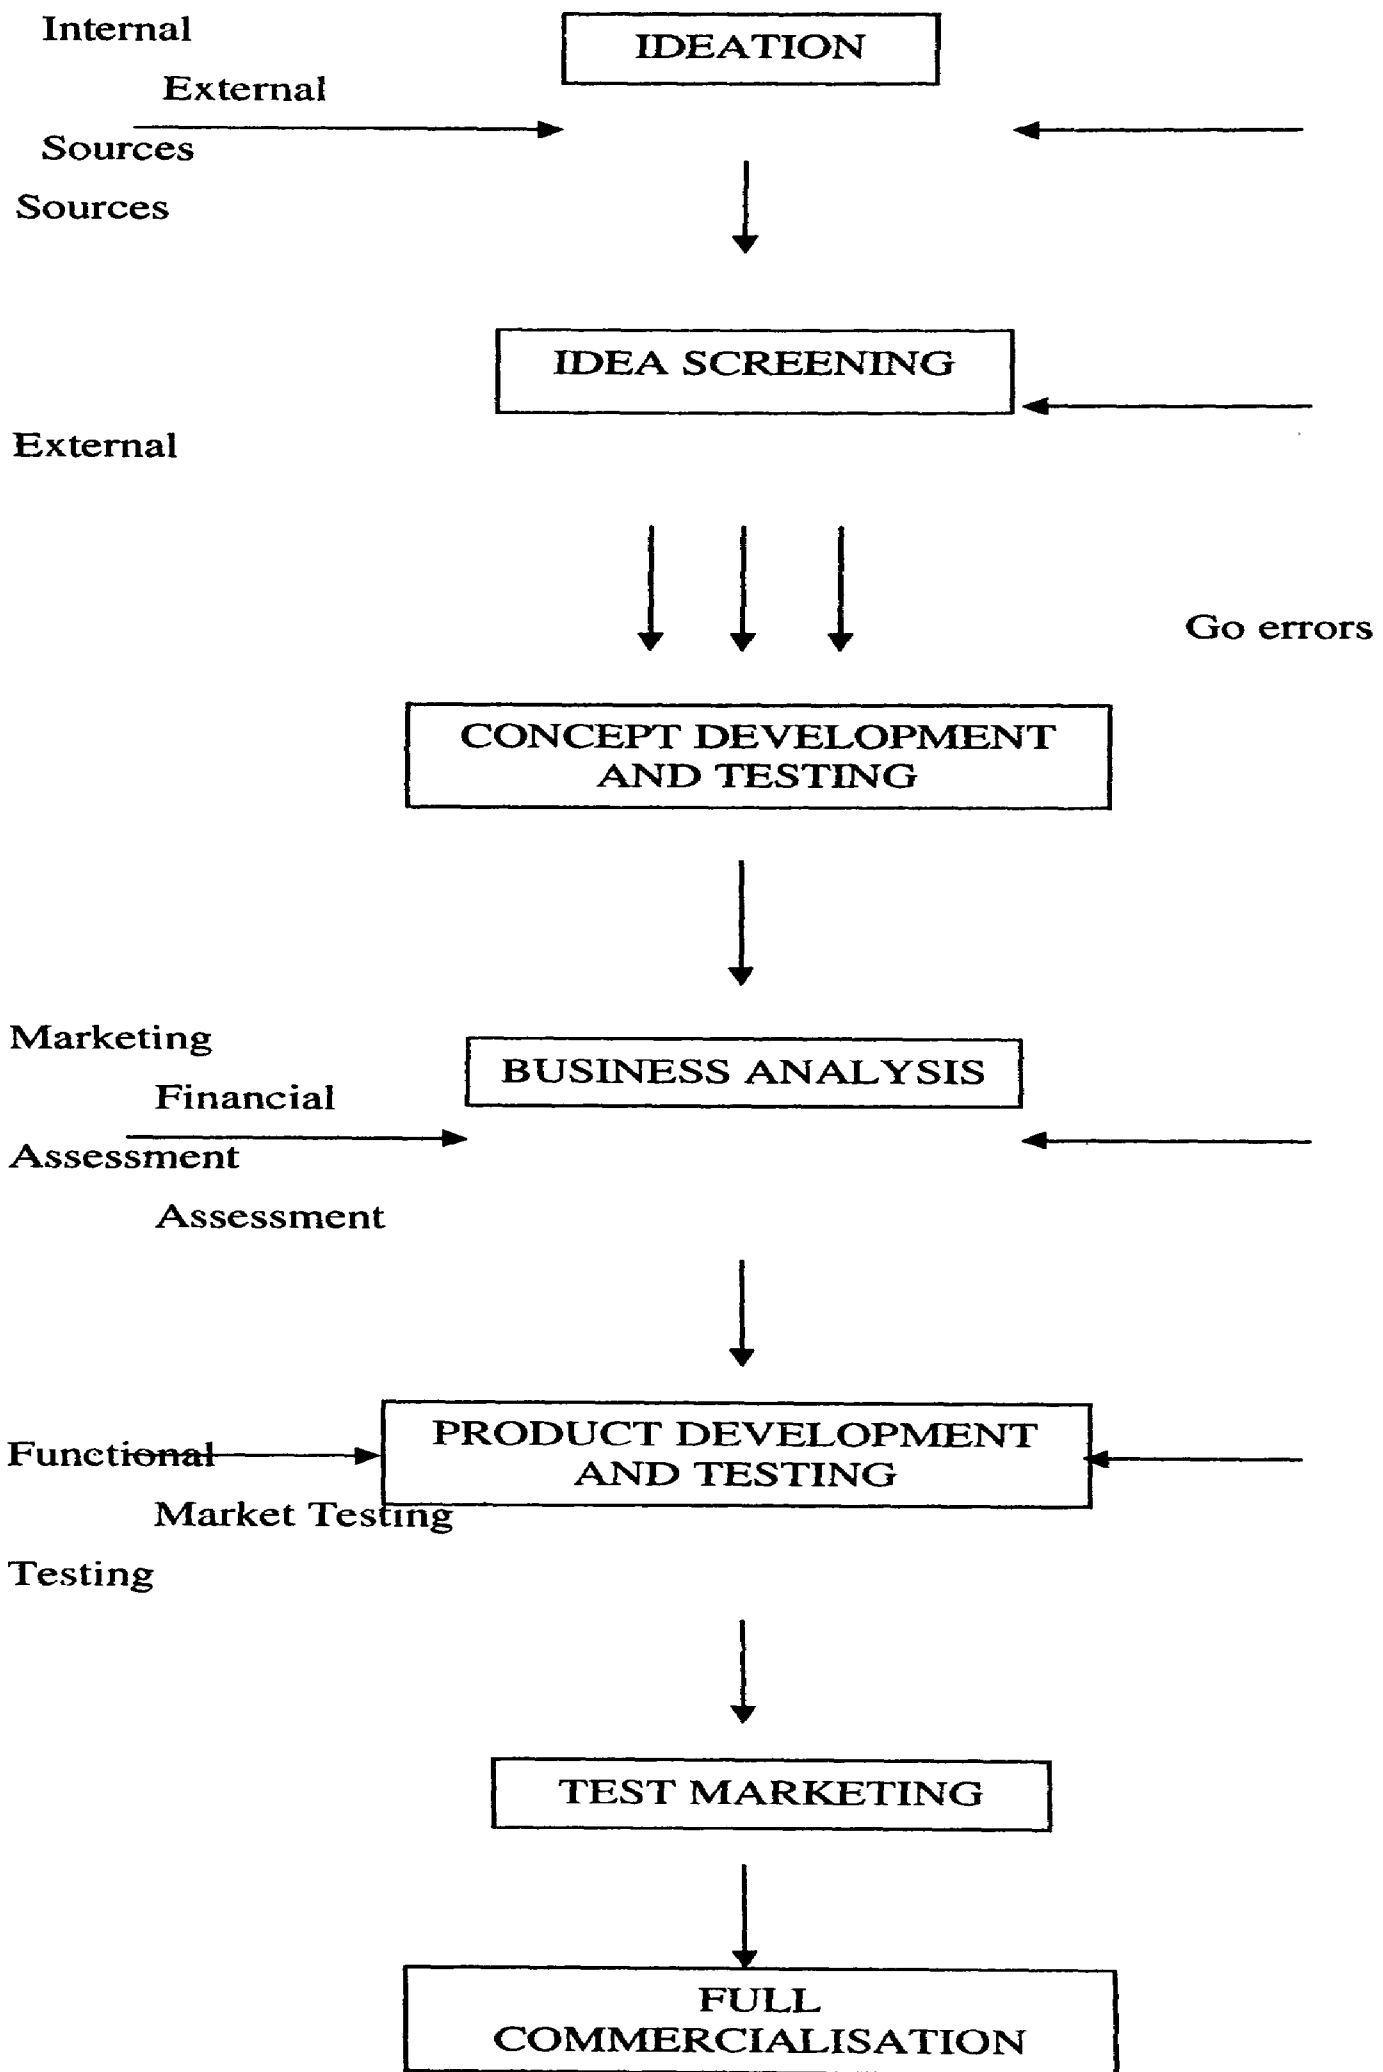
Internal

External

Sources

Sources

IDEATION

IDEA SCREENING

External

Go errors

CONCEPT DEVELOPMENT AND TESTING

Marketing

Financial

Assessment

Assessment

BUSINESS ANALYSIS

Functional

Market Testing

Testing

PRODUCT DEVELOPMENT AND TESTING

TEST MARKETING

FULL COMMERCIALISATION